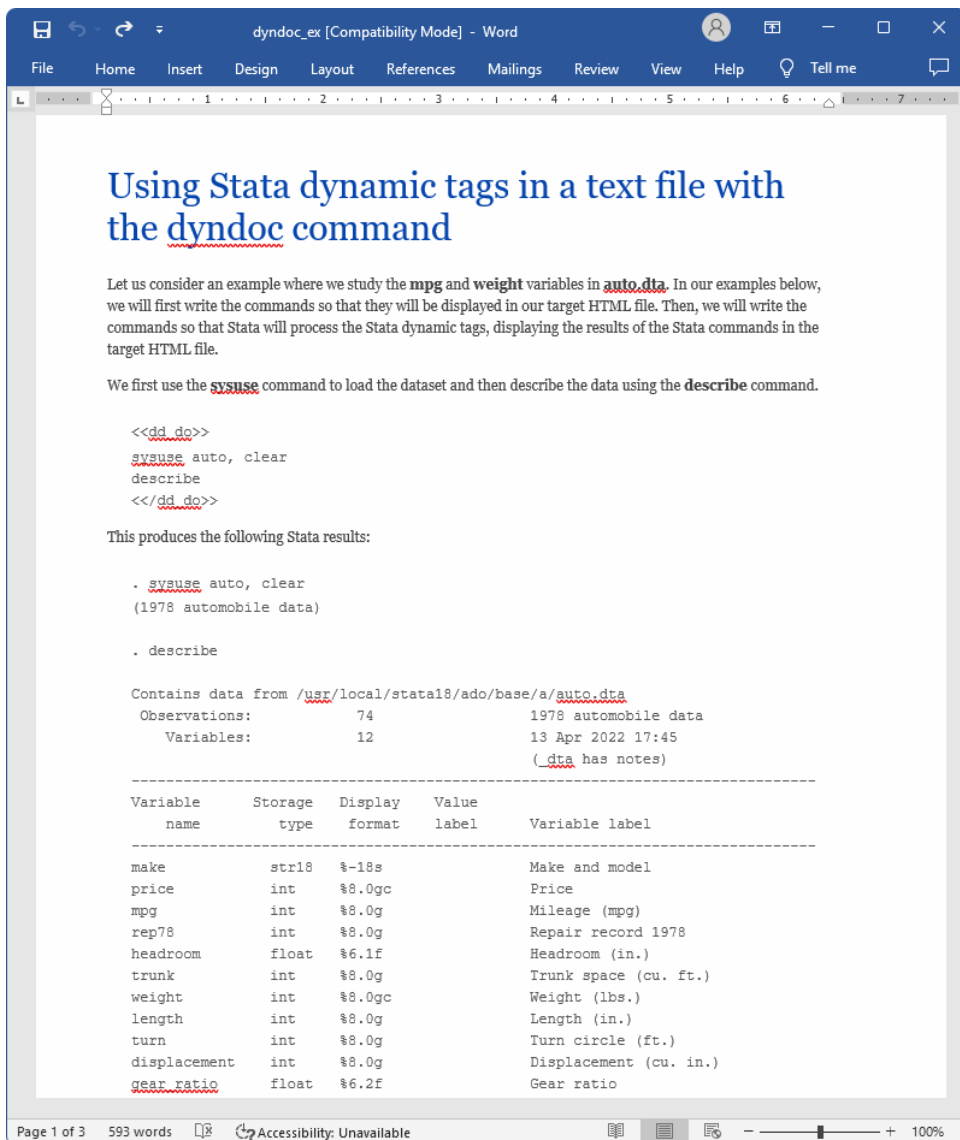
dyndoc_ex [Compatibility Mode] - Word

File Home Insert Design Layout References Mailings Review View Help Tell me

Using Stata dynamic tags in a text file with the dyndoc command

Let us consider an example where we study the **mpg** and **weight** variables in **auto.dta**. In our examples below, we will first write the commands so that they will be displayed in our target HTML file. Then, we will write the commands so that Stata will process the Stata dynamic tags, displaying the results of the Stata commands in the target HTML file.

We first use the **sysuse** command to load the dataset and then describe the data using the **describe** command.

```
<<dd_do>>
sysuse auto, clear
describe
<</dd_do>>
```

This produces the following Stata results:

```
. sysuse auto, clear
(1978 automobile data)

. describe

Contains data from /usr/local/stata18/ado/base/a/auto.dta
 Observations:            74                  1978 automobile data
    Variables:            12                  13 Apr 2022 17:45
                                              (_dta has notes)
-------------------------------------------------------------------------------
Variable      Storage   Display    Value
    name         type    format    label      Variable label
-------------------------------------------------------------------------------
make            str18   %-18s                 Make and model
price           int     %8.0gc                Price
mpg             int     %8.0g                 Mileage (mpg)
rep78           int     %8.0g                 Repair record 1978
headroom        float   %6.1f                 Headroom (in.)
trunk           int     %8.0g                 Trunk space (cu. ft.)
weight          int     %8.0gc                Weight (lbs.)
length          int     %8.0g                 Length (in.)
turn            int     %8.0g                 Turn circle (ft.)
displacement    int     %8.0g                 Displacement (cu. in.)
gear_ratio      float   %6.2f                 Gear ratio
```

Page 1 of 3 593 words Accessibility: Unavailable 100%